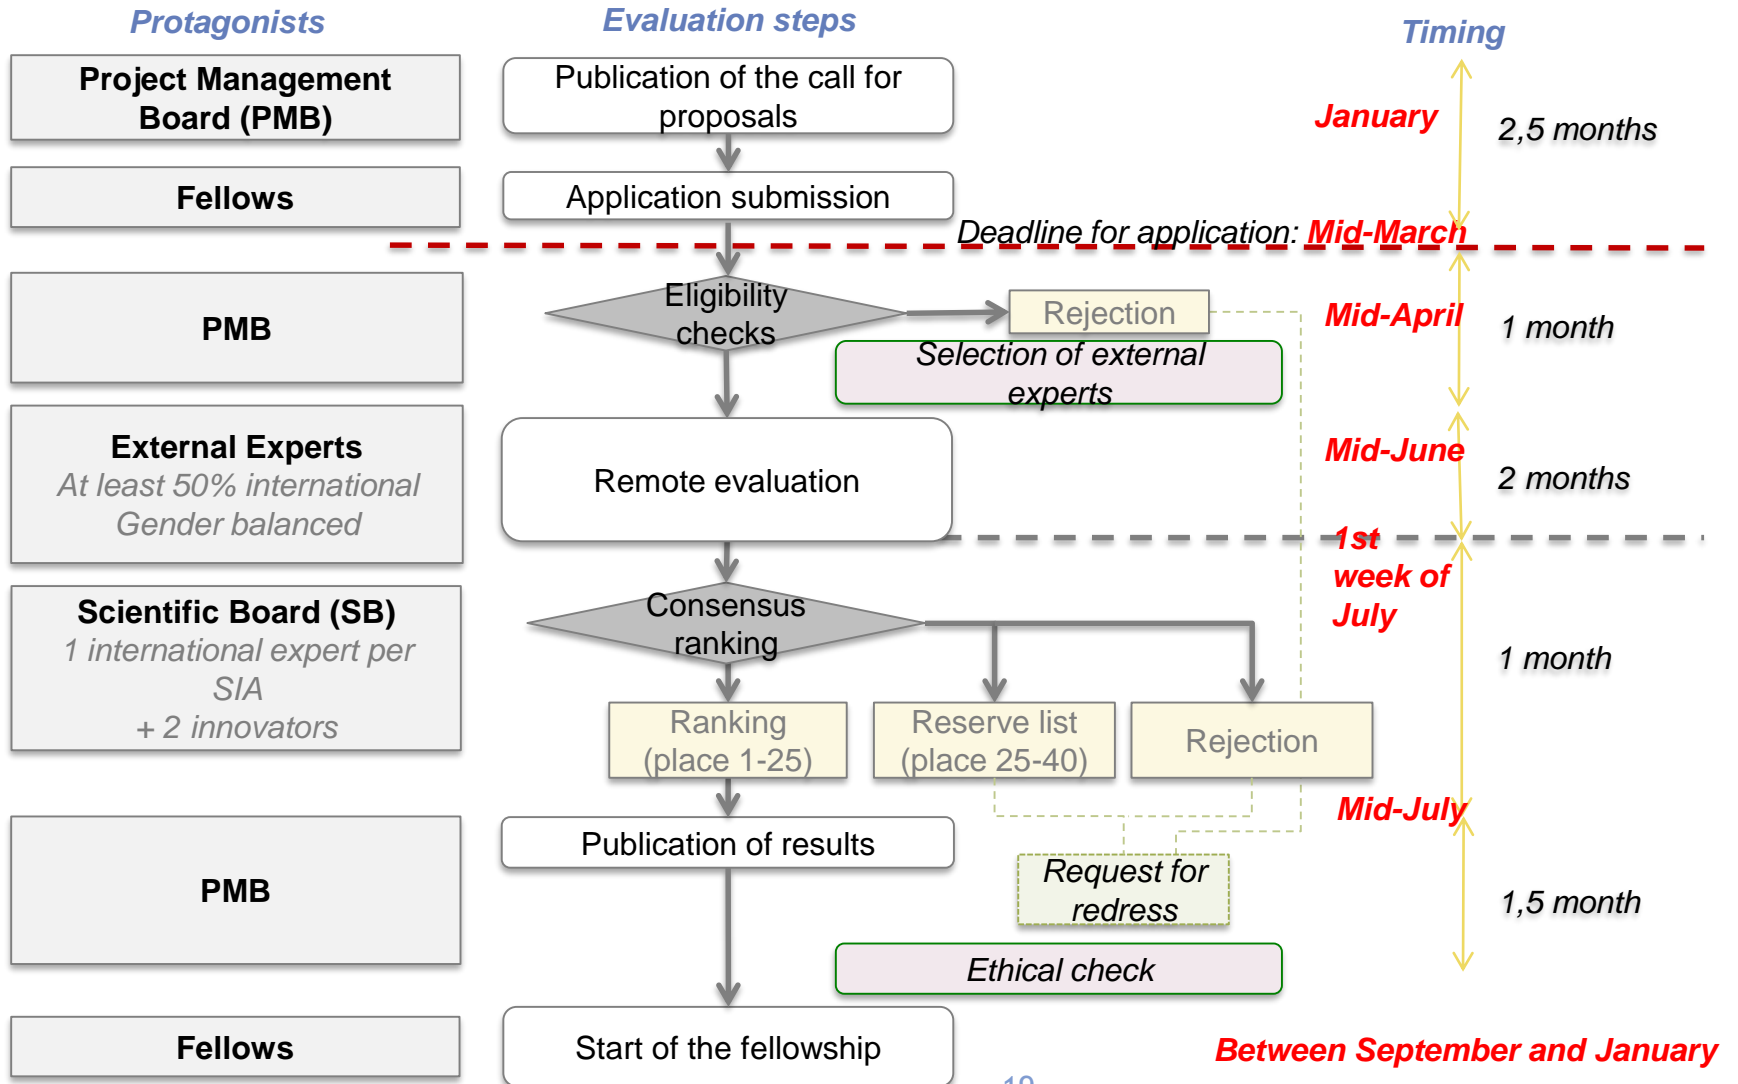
Protagonists

Evaluation steps

Timing

Project Management Board (PMB)

Publication of the call for proposals

January

2,5 months

Fellows

Application submission

Deadline for application: Mid-March

PMB

Eligibility checks

Rejection

Selection of external experts

Mid-April

1 month

External Experts
At least 50% international
Gender balanced

Remote evaluation

Mid-June

2 months

1st week of July

Scientific Board (SB)
1 international expert per SIA
+ 2 innovators

Consensus ranking

1 month

Ranking (place 1-25)

Reserve list (place 25-40)

Rejection

Mid-July

PMB

Publication of results

Request for redress

1,5 month

Ethical check

Fellows

Start of the fellowship

Between September and January

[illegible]